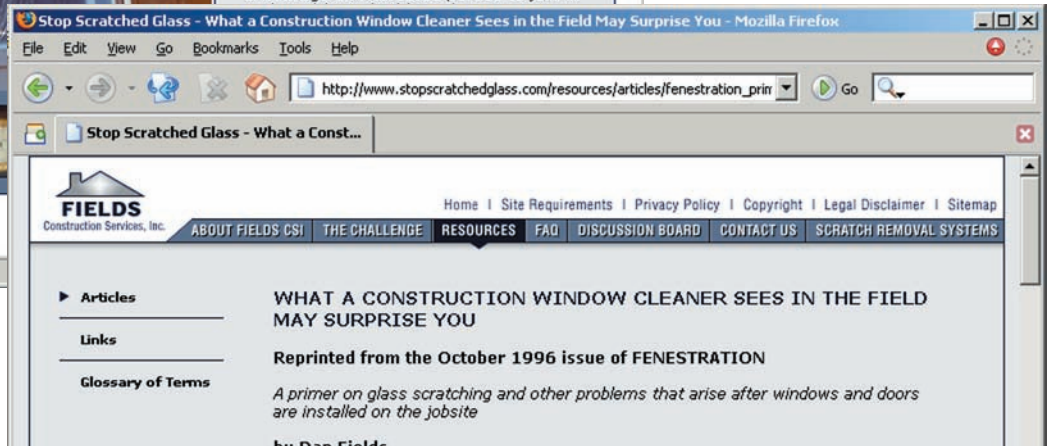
Stop Scratched Glass - What a Construction Window Cleaner Sees in the Field May Surprise You - Mozilla Firefox

File Edit View Go Bookmarks Tools Help

http://www.stopscratchedglass.com/resources/articles/fenestration_prim

Go

Stop Scratched Glass - What a Const...

FIELDS
Construction Services, Inc.

Home | Site Requirements | Privacy Policy | Copyright | Legal Disclaimer | Sitemap

ABOUT FIELDS CSI | THE CHALLENGE | RESOURCES | FAQ | DISCUSSION BOARD | CONTACT US | SCRATCH REMOVAL SYSTEMS

Articles

Links

Glossary of Terms

WHAT A CONSTRUCTION WINDOW CLEANER SEES IN THE FIELD MAY SURPRISE YOU

Reprinted from the October 1996 issue of FENESTRATION

A primer on glass scratching and other problems that arise after windows and doors are installed on the jobsite

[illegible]